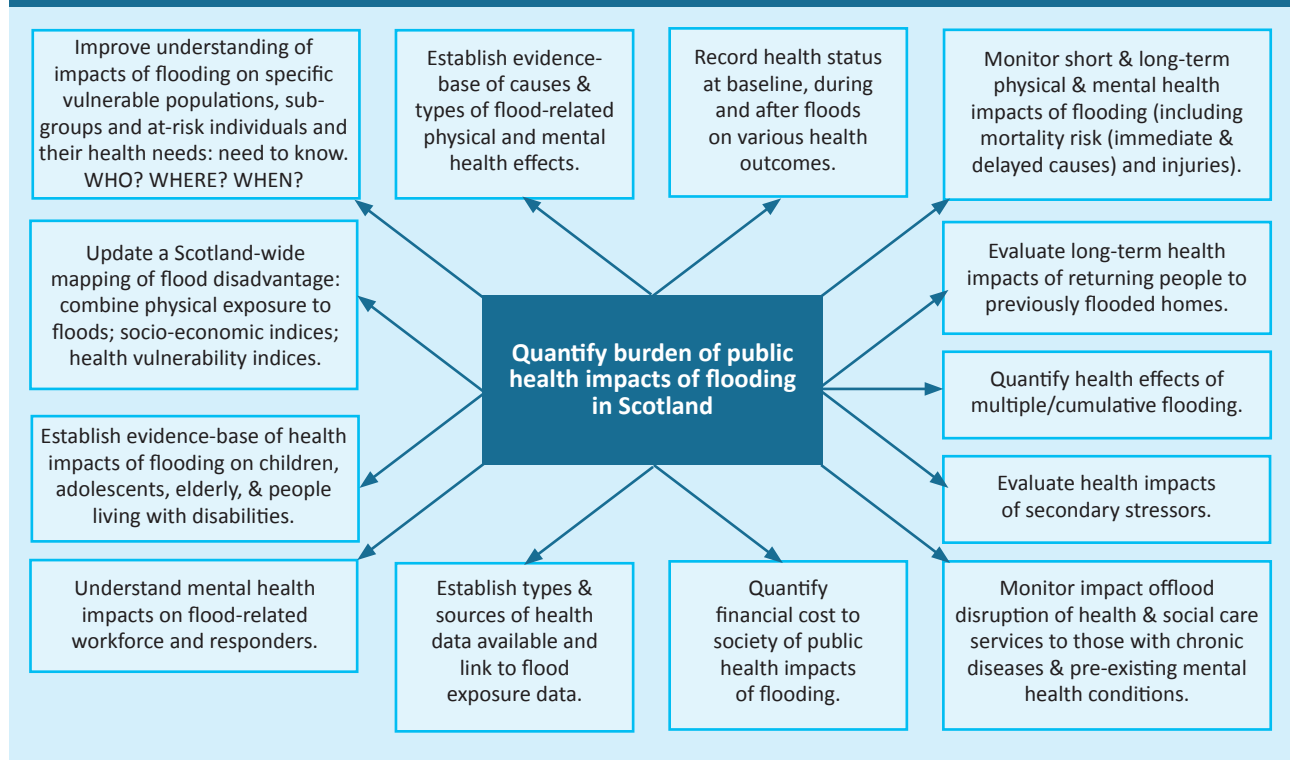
Improve understanding of impacts of flooding on specific vulnerable populations, subgroups and at-risk individuals and their health needs: need to know. WHO? WHERE? WHEN?

Establish evidence-base of causes & types of flood-related physical and mental health effects.

Record health status at baseline, during and after floods on various health outcomes.

Monitor short & long-term physical & mental health impacts of flooding (including mortality risk (immediate & delayed causes) and injuries).

Update a Scotland-wide mapping of flood disadvantage: combine physical exposure to floods; socio-economic indices; health vulnerability indices.

Quantify burden of public health impacts of flooding in Scotland

Evaluate long-term health impacts of returning people to previously flooded homes.

Quantify health effects of multiple/cumulative flooding.

Establish evidence-base of health impacts of flooding on children, adolescents, elderly, & people living with disabilities.

Evaluate health impacts of secondary stressors.

Understand mental health impacts on flood-related workforce and responders.

Establish types & sources of health data available and link to flood exposure data.

Quantify financial cost to society of public health impacts of flooding.

Monitor impact offlood disruption of health & social care services to those with chronic diseases & pre-existing mental health conditions.